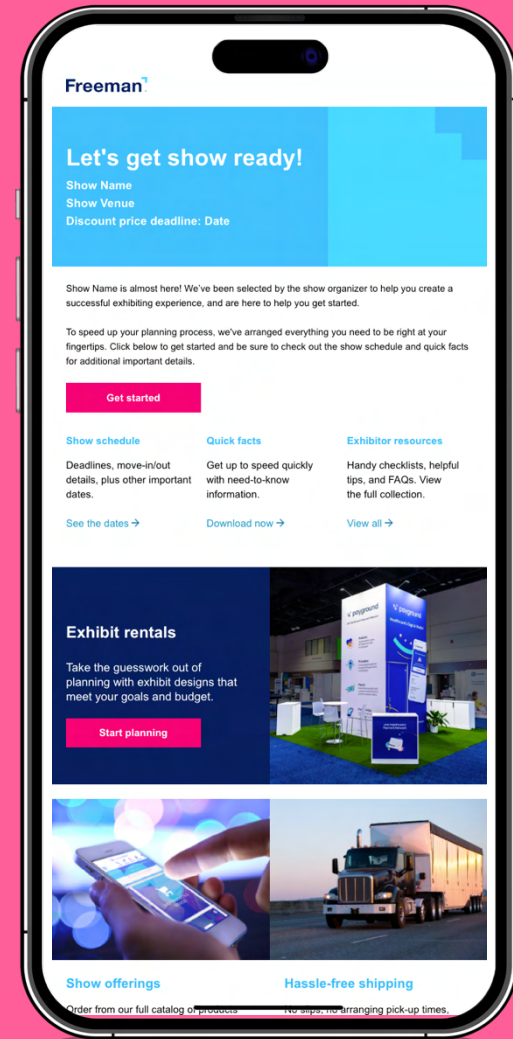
Freeman

Let's get show ready!
Show Name
Show Venue
Discount price deadline: Date

Show Name is almost here! We've been selected by the show organizer to help you create a successful exhibiting experience, and are here to help you get started.

To speed up your planning process, we've arranged everything you need to be right at your fingertips. Click below to get started and be sure to check out the show schedule and quick facts for additional important details.

Get started

Show schedule
Deadlines, move-in/out details, plus other important dates.
See the dates →

Quick facts
Get up to speed quickly with need-to-know information.
Download now →

Exhibitor resources
Handy checklists, helpful tips, and FAQs. View the full collection.
View all →

Exhibit rentals
Take the guesswork out of planning with exhibit designs that meet your goals and budget.
Start planning

payground

Show offerings
Order from our full catalog of products

Hassle-free shipping
No slips, no arranging pick-up times,